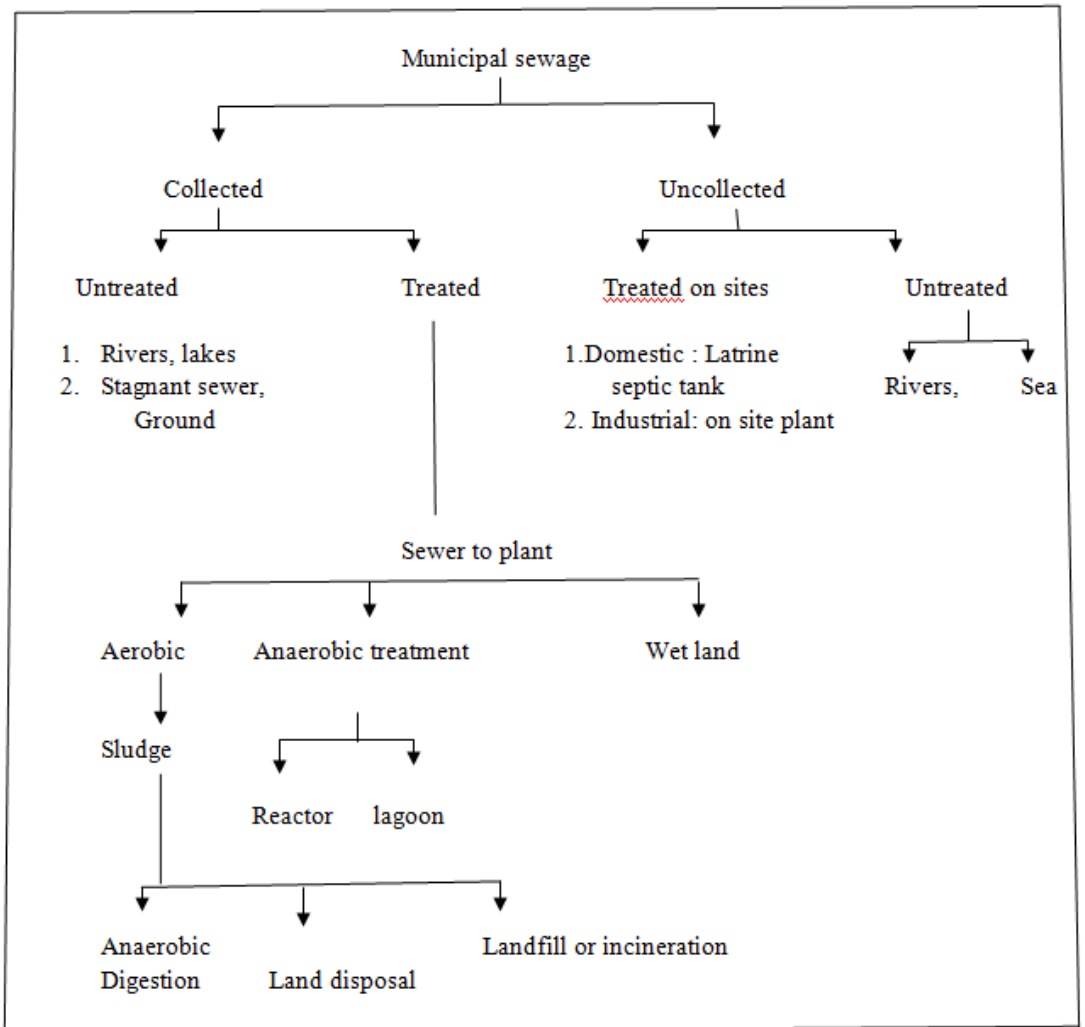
Municipal sewage

Collected

Uncollected

Untreated

Treated

Treated on sites

Untreated

1. Rivers, lakes
2. Stagnant sewer, Ground

1.Domestic : Latrine septic tank
2. Industrial: on site plant

Rivers,

Sea

Sewer to plant

Aerobic

Anaerobic treatment

Wet land

Sludge

Reactor

lagoon

Anaerobic Digestion

Land disposal

Landfill or incineration